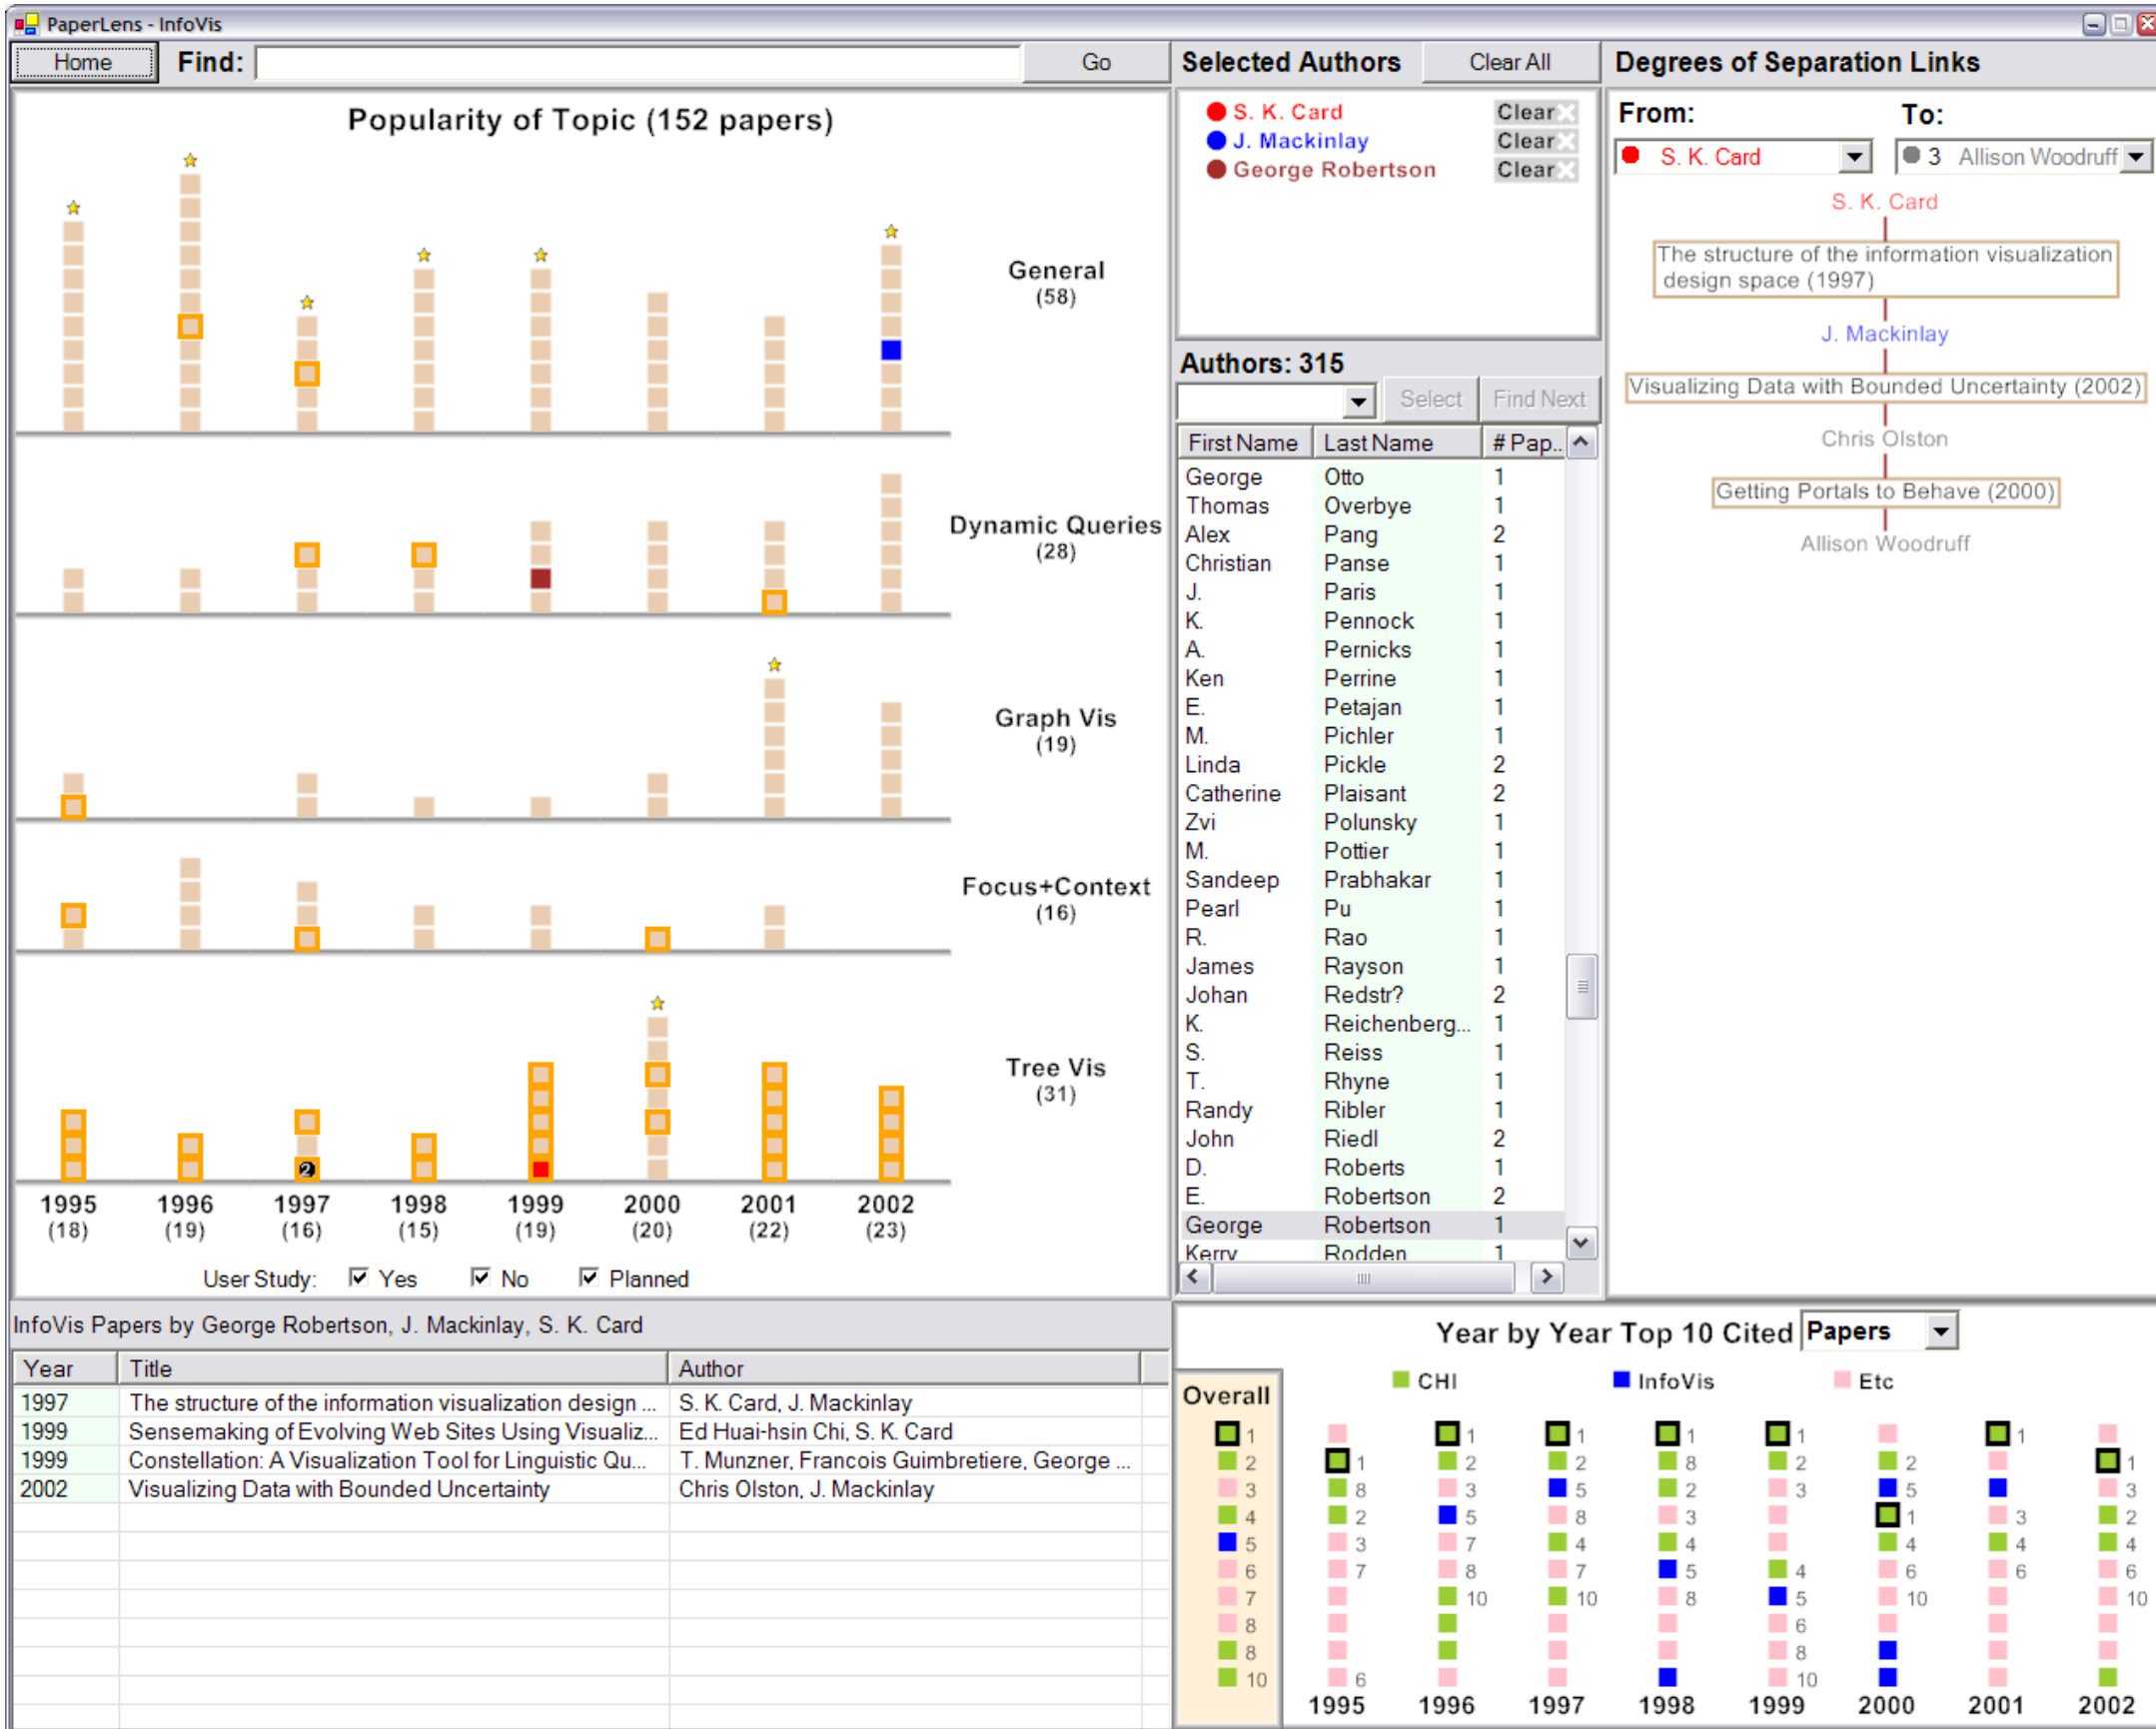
PaperLens - InfoVis

Home Find: Go

Selected Authors Clear All

Degrees of Separation Links

Popularity of Topic (152 papers)

General (58)

Dynamic Queries (28)

Graph Vis (19)

Focus+Context (16)

Tree Vis (31)

1995 (18) 1996 (19) 1997 (16) 1998 (15) 1999 (19) 2000 (20) 2001 (22) 2002 (23)

User Study: Yes No Planned

S. K. Card Clear
J. Mackinlay Clear
George Robertson Clear

Authors: 315

Select Find Next

| First Name | Last Name | # Pap.. |
|---|---|---|
| George | Otto | 1 |
| Thomas | Overbye | 1 |
| Alex | Pang | 2 |
| Christian | Panse | 1 |
| J. | Paris | 1 |
| K. | Pennock | 1 |
| A. | Pernicks | 1 |
| Ken | Perrine | 1 |
| E. | Petajan | 1 |
| M. | Pichler | 1 |
| Linda | Pickle | 2 |
| Catherine | Plaisant | 2 |
| Zvi | Polunsky | 1 |
| M. | Pottier | 1 |
| Sandeep | Prabhakar | 1 |
| Pearl | Pu | 1 |
| R. | Rao | 1 |
| James | Rayson | 1 |
| Johan | Redstr? | 2 |
| K. | Reichenberg... | 1 |
| S. | Reiss | 1 |
| T. | Rhyne | 1 |
| Randy | Ribler | 1 |
| John | Riedl | 2 |
| D. | Roberts | 1 |
| E. | Robertson | 2 |
| George | Robertson | 1 |
| Kerry | Rodden | 1 |

From: To:
S. K. Card
3 Allison Woodruff

S. K. Card
The structure of the information visualization design space (1997)
J. Mackinlay
Visualizing Data with Bounded Uncertainty (2002)
Chris Olston
Getting Portals to Behave (2000)
Allison Woodruff

InfoVis Papers by George Robertson, J. Mackinlay, S. K. Card

| Year | Title | Author |
|---|---|---|
| 1997 | The structure of the information visualization design ... | S. K. Card, J. Mackinlay |
| 1999 | Sensemaking of Evolving Web Sites Using Visualiz... | Ed Huai-hsin Chi, S. K. Card |
| 1999 | Constellation: A Visualization Tool for Linguistic Qu... | T. Munzner, Francois Guimbretiere, George ... |
| 2002 | Visualizing Data with Bounded Uncertainty | Chris Olston, J. Mackinlay |

Year by Year Top 10 Cited Papers

Overall CHI InfoVis Etc

1 2 3 4 5 6 7 8 8 10

1995 1996 1997 1998 1999 2000 2001 2002